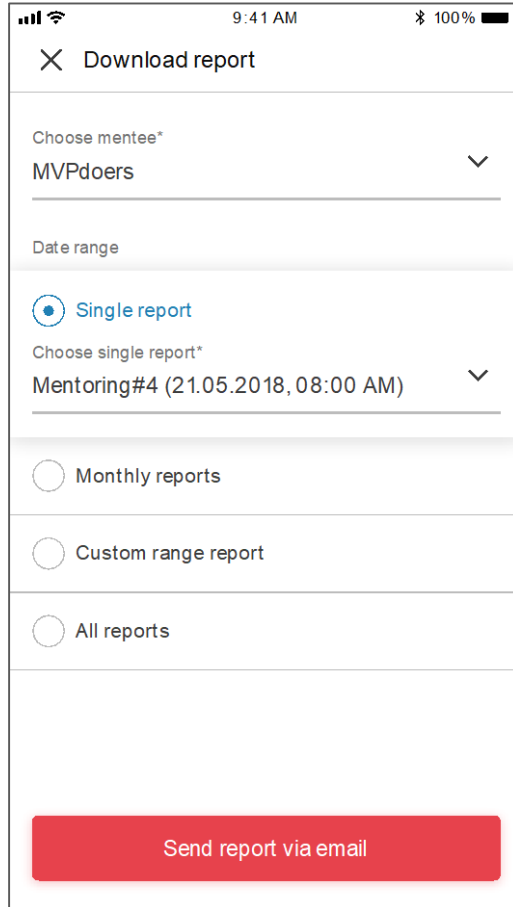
9:41 AM
100%

Download report

Choose mentee*
MVPdoers

Date range

Single report

Choose single report*
Mentoring#4 (21.05.2018, 08:00 AM)

Monthly reports

Custom range report

All reports

Send report via email